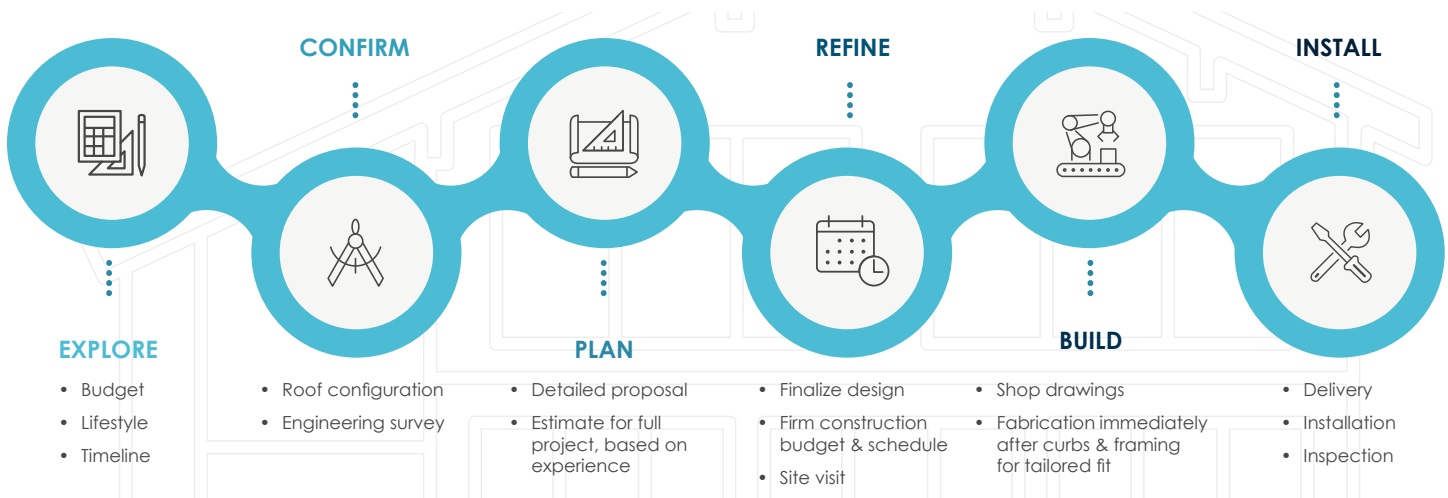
CONFIRM

REFINE

INSTALL

EXPLORE
- Budget
- Lifestyle
- Timeline

- Roof configuration
- Engineering survey

PLAN
- Detailed proposal
- Estimate for full project, based on experience

- Finalize design
- Firm construction budget & schedule
- Site visit

BUILD
- Shop drawings
- Fabrication immediately after curbs & framing for tailored fit

- Delivery
- Installation
- Inspection